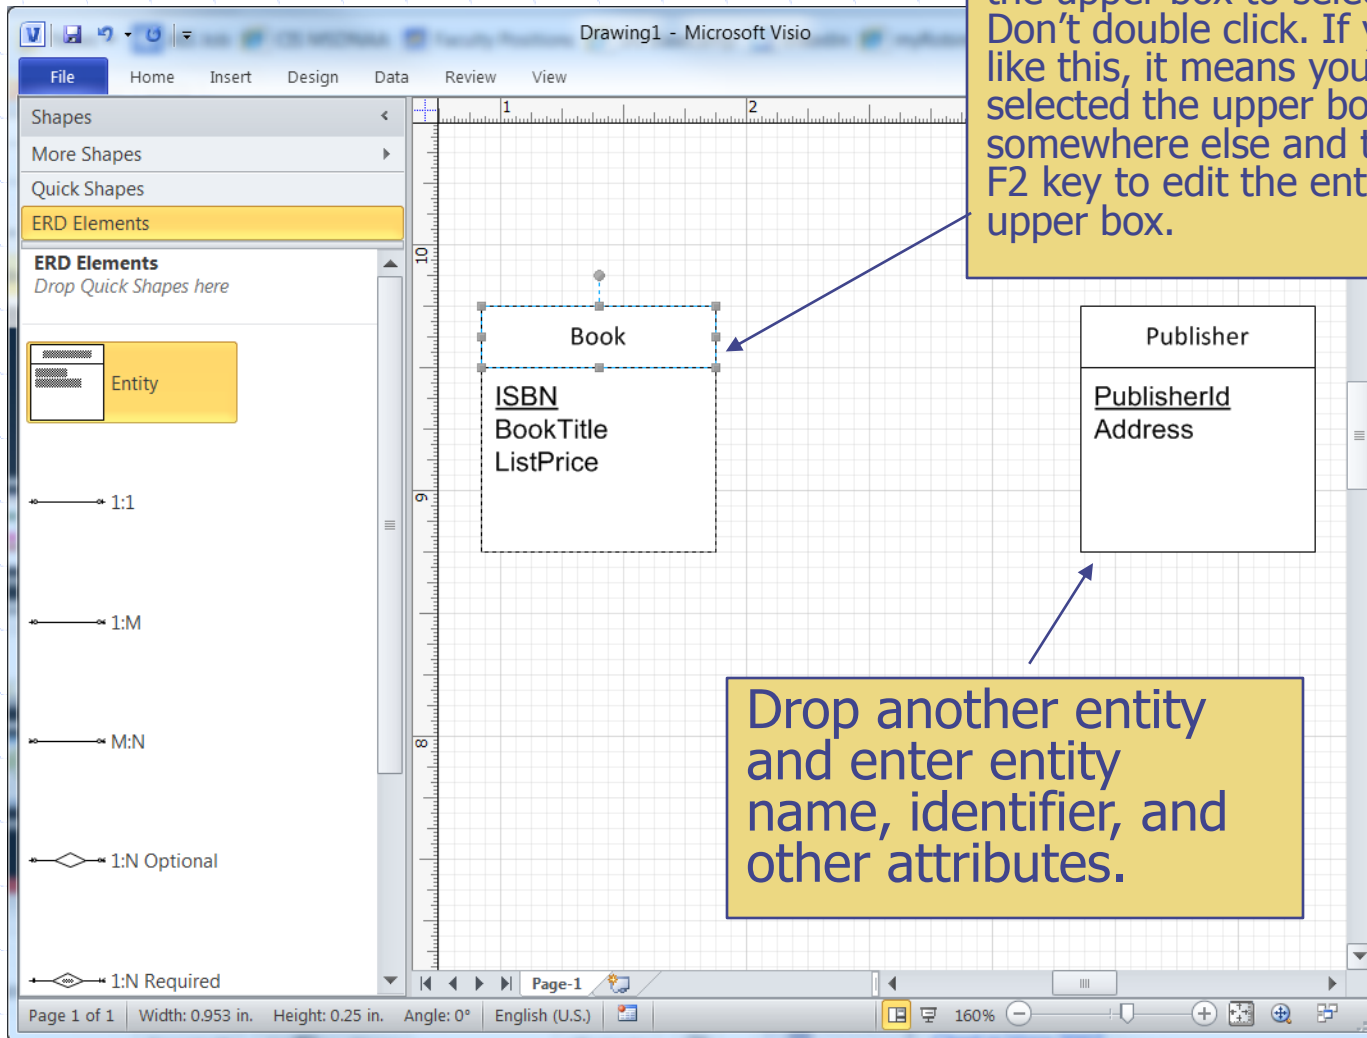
Drawing1 - Microsoft Visio

File Home Insert Design Data Review View

Shapes
More Shapes
Quick Shapes
ERD Elements

ERD Elements
Drop Quick Shapes here

Entity

1:1

1:M

M:N

1:N Optional

1:N Required

1 2

10

9

8

Book

ISBN
BookTitle
ListPrice

Publisher

PublisherId
Address

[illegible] upper box to sele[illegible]
Don’t double click. If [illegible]
like this, it means you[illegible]
selected the upper bo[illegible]
somewhere else and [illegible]
F2 key to edit the ent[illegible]
upper box.

Drop another entity and enter entity name, identifier, and other attributes.

Page-1

Page 1 of 1 Width: 0.953 in. Height: 0.25 in. Angle: 0° English (U.S.) 160%